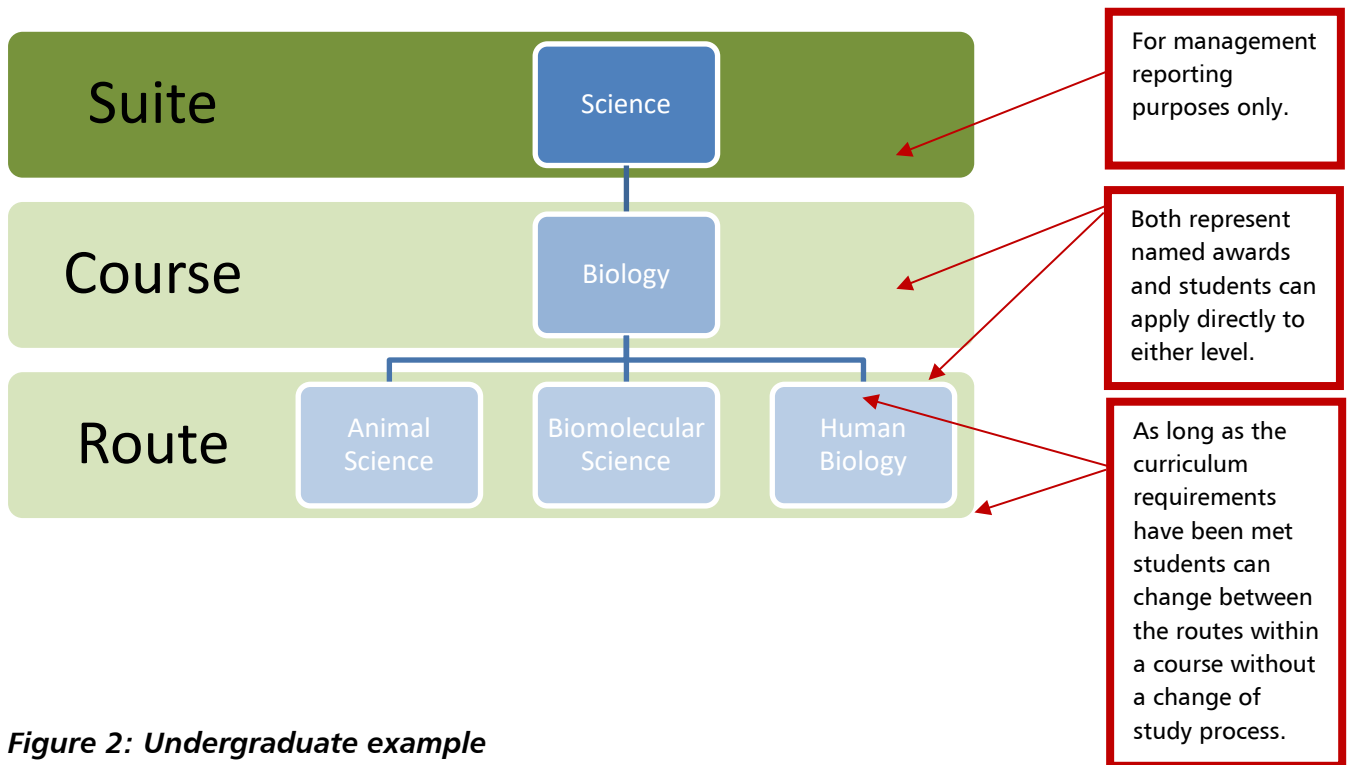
Suite

Science

For management reporting purposes only.

Course

Biology

Both represent named awards and students can apply directly to either level.

Route

Animal Science

Biomolecular Science

Human Biology

As long as the curriculum requirements have been met students can change between the routes within a course without a change of study process.

Figure 2: Undergraduate example